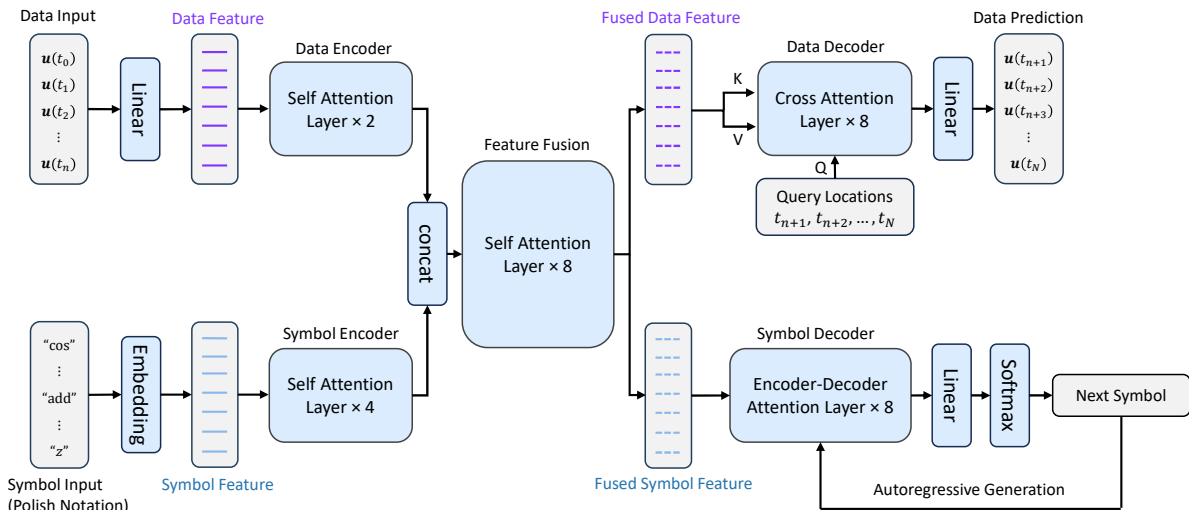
Data Input

$\boldsymbol{u}(t_0)$
$\boldsymbol{u}(t_1)$
$\boldsymbol{u}(t_2)$
⋮
$\boldsymbol{u}(t_n)$

Linear

Data Feature

Data Encoder

Self Attention Layer × 2

concat

Feature Fusion

Self Attention Layer × 8

Fused Data Feature

K

V

Data Decoder

Cross Attention Layer × 8

Q

Query Locations
$t_{n+1}, t_{n+2}, \dots, t_N$

Linear

Data Prediction

$\boldsymbol{u}(t_{n+1})$
$\boldsymbol{u}(t_{n+2})$
$\boldsymbol{u}(t_{n+3})$
⋮
$\boldsymbol{u}(t_N)$

"cos"
⋮
"add"
⋮
"z"

Symbol Input
(Polish Notation)

Embedding

Symbol Feature

Symbol Encoder

Self Attention Layer × 4

Fused Symbol Feature

Symbol Decoder

Encoder-Decoder Attention Layer × 8

Linear

Softmax

Next Symbol

Autoregressive Generation